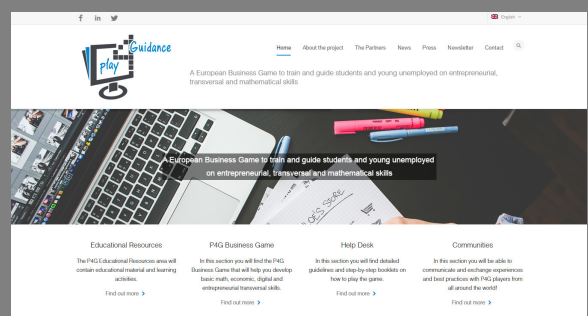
f in

English

play Guidance

Home About the project The Partners News Press Newsletter Contact

A European Business Game to train and guide students and young unemployed on entrepreneurial, transversal and mathematical skills

A European Business Game to train and guide students and young unemployed on entrepreneurial, transversal and mathematical skills

Educational Resources

The P4G Educational Resources area will contain educational material and learning activities.

Find out more ›

P4G Business Game

In this section you will find the P4G Business Game that will help you develop basic math, economic, digital and entrepreneurial transversal skills.

Find out more ›

Help Desk

In this section you will find detailed guidelines and step-by-step booklets on how to play the game.

Find out more ›

Communities

In this section you will be able to communicate and exchange experiences and best practices with P4G players from all around the world!

Find out more ›